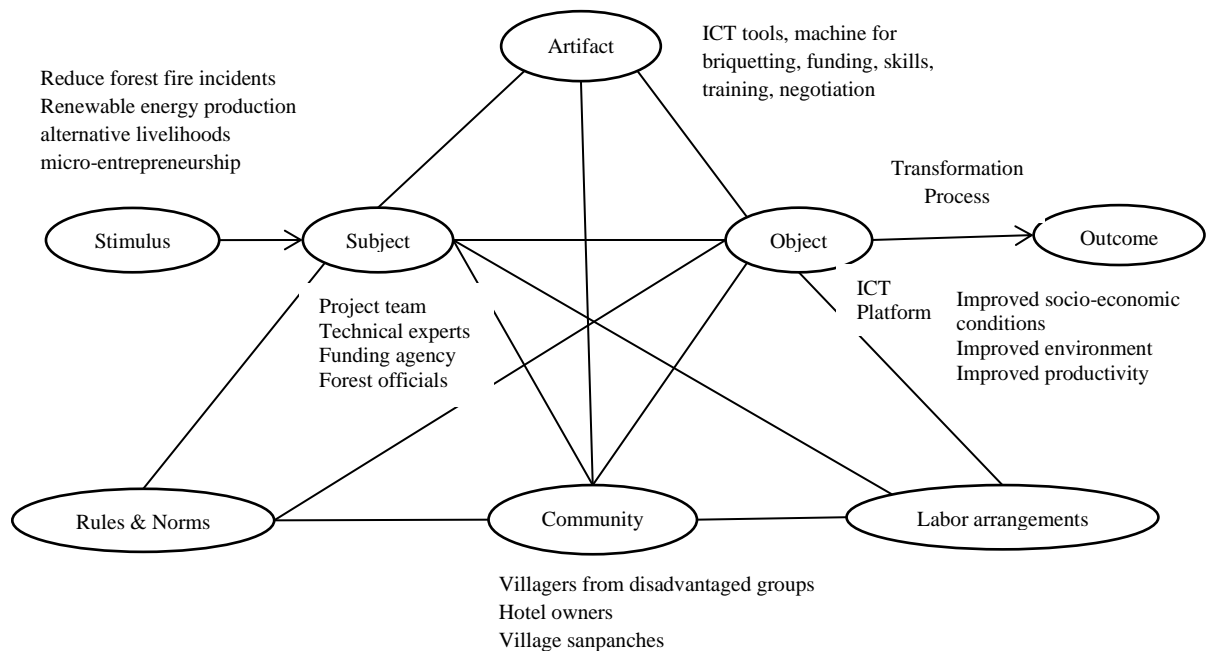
Artifact

ICT tools, machine for briquetting, funding, skills, training, negotiation

Reduce forest fire incidents
Renewable energy production
alternative livelihoods
micro-entrepreneurship

Transformation Process

Stimulus

Subject

Object

Outcome

Project team
Technical experts
Funding agency
Forest officials

ICT Platform

Improved socio-economic conditions
Improved environment
Improved productivity

Rules & Norms

Community

Labor arrangements

Villagers from disadvantaged groups
Hotel owners
Village sanpanches